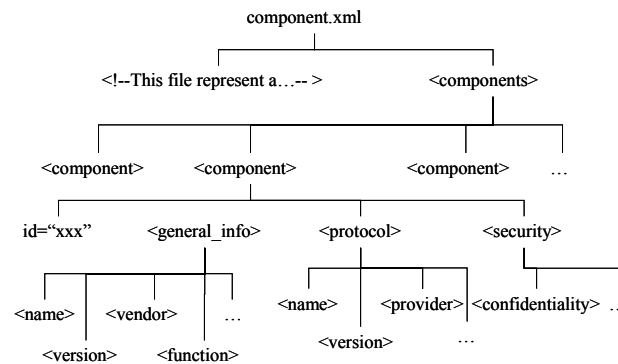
component.xml

<!--This file represent a…-- >

<components>

<component>

<component>

<component>

…

id="xxx"

<general_info>

<protocol>

<security>

<name>

<vendor>

…

<version>

<function>

<name>

<provider>

<version>

…

<confidentiality>

..